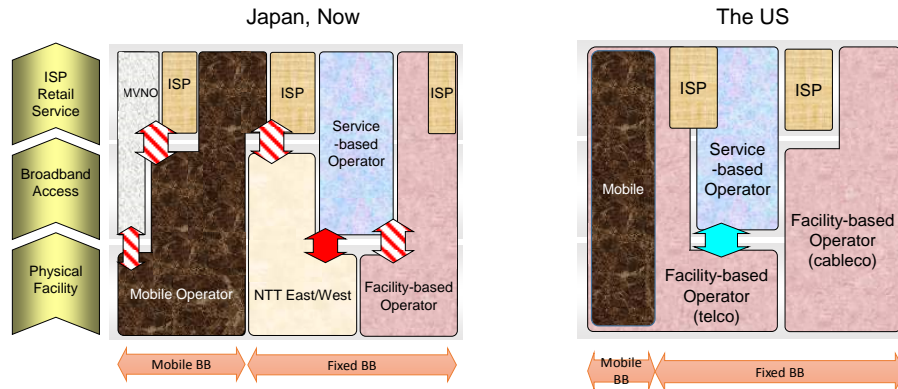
Japan, Now

ISP Retail Service

Broadband Access

Physical Facility

MVNO

ISP

ISP

Service -based Operator

ISP

Mobile Operator

NTT East/West

Facility-based Operator

Mobile BB

Fixed BB

The US

Mobile

ISP

Service -based Operator

ISP

Facility-based Operator (cableco)

Facility-based Operator (telco)

Mobile BB

Fixed BB